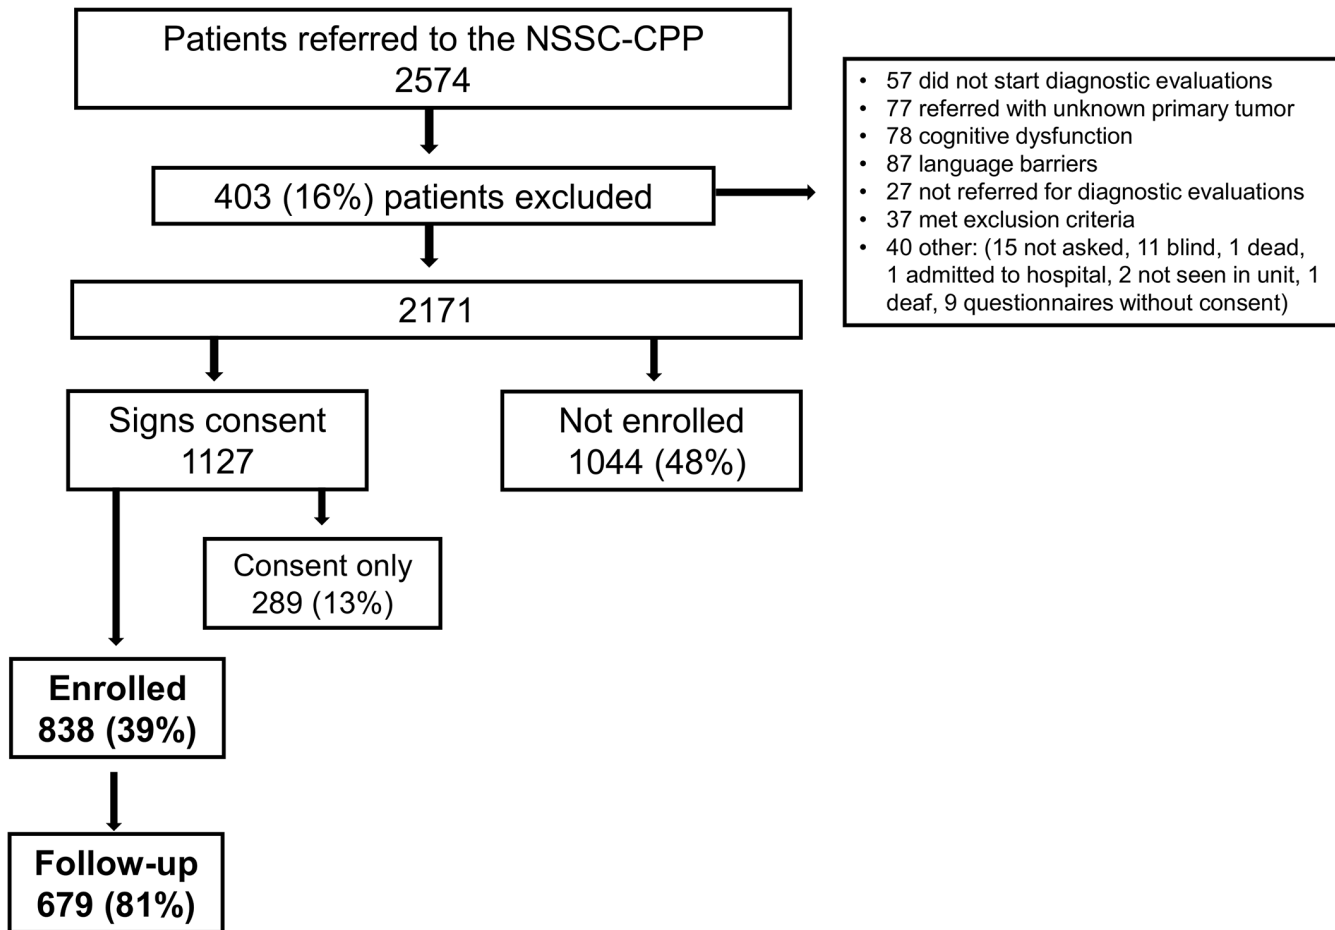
Patients referred to the NSSC-CPP
2574

403 (16%) patients excluded

- 57 did not start diagnostic evaluations
- 77 referred with unknown primary tumor
- 78 cognitive dysfunction
- 87 language barriers
- 27 not referred for diagnostic evaluations
- 37 met exclusion criteria
- 40 other: (15 not asked, 11 blind, 1 dead, 1 admitted to hospital, 2 not seen in unit, 1 deaf, 9 questionnaires without consent)

2171

Signs consent
1127

Not enrolled
1044 (48%)

Consent only
289 (13%)

**Enrolled**
**838 (39%)**

**Follow-up**
**679 (81%)**